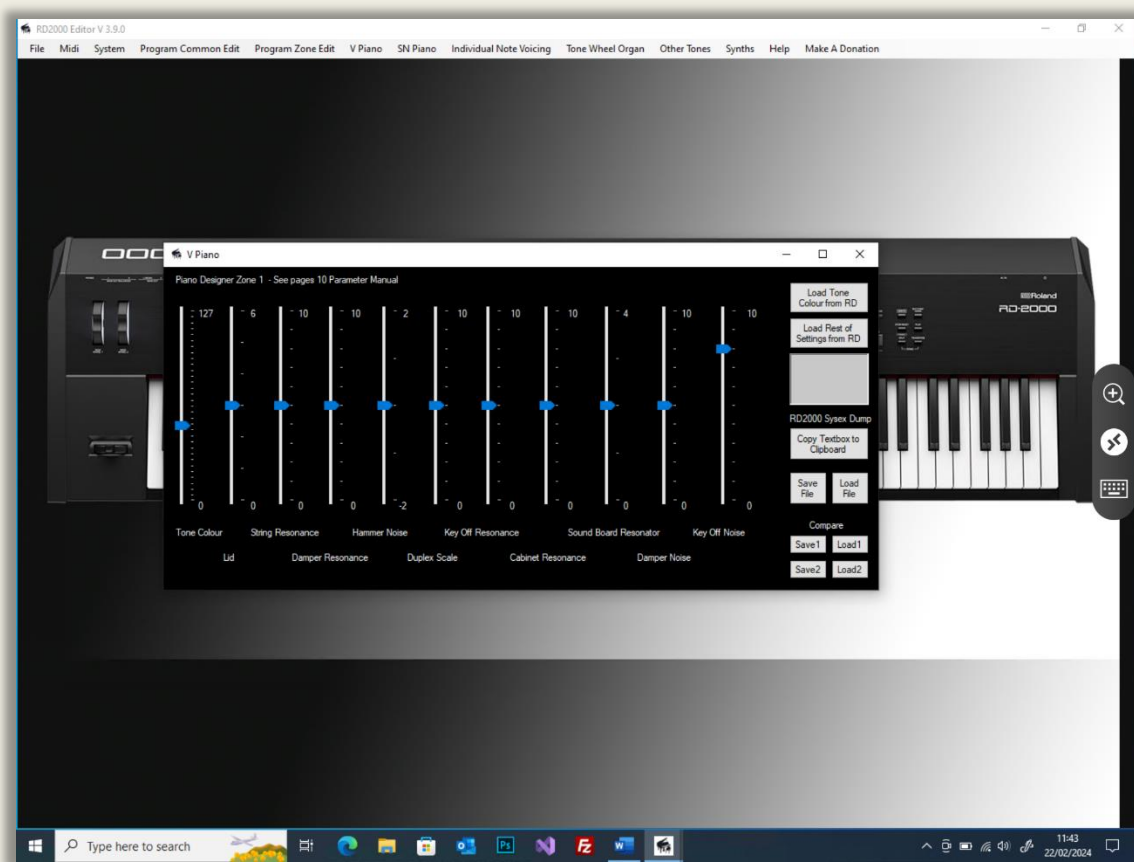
RD2000 Editor V 3.9.0

File Midi System Program Common Edit Program Zone Edit V Piano SN Piano Individual Note Voicing Tone Wheel Organ Other Tones Synths Help Make A Donation

V Piano

Piano Designer Zone 1 - See pages 10 Parameter Manual

127 6 10 10 2 10 10 10 4 10 10

0 0 0 0 -2 0 0 0 0 0 0

Tone Colour String Resonance Hammer Noise Key Off Resonance Sound Board Resonator Key Off Noise

Lid Damper Resonance Duplex Scale Cabinet Resonance Damper Noise

Load Tone Colour from RD

Load Rest of Settings from RD

RD2000 Sysex Dump

Copy Textbox to Clipboard

Save File

Load File

Compare

Save1 Load1

Save2 Load2

Roland

RD-2000

Type here to search

11:43
22/02/2024